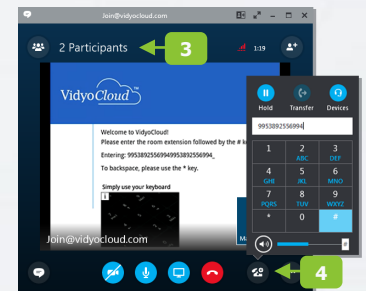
Join@vidyocloud.com

2 Participants

3

1:19

VidyoCloud

Welcome to VidyoCloud!

Please enter the room extension followed by the # k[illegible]

Entering: 99538925569949953892556994_

To backspace, please use the * key.

Simply use your keyboard

Join@vidyocloud.com

Hold

Transfer

Devices

9953892556994

1

2
ABC

3
DEF

4
GHI

5
JKL

6
MNO

7
PQRS

8
TUV

9
WXYZ

*

0

#

4